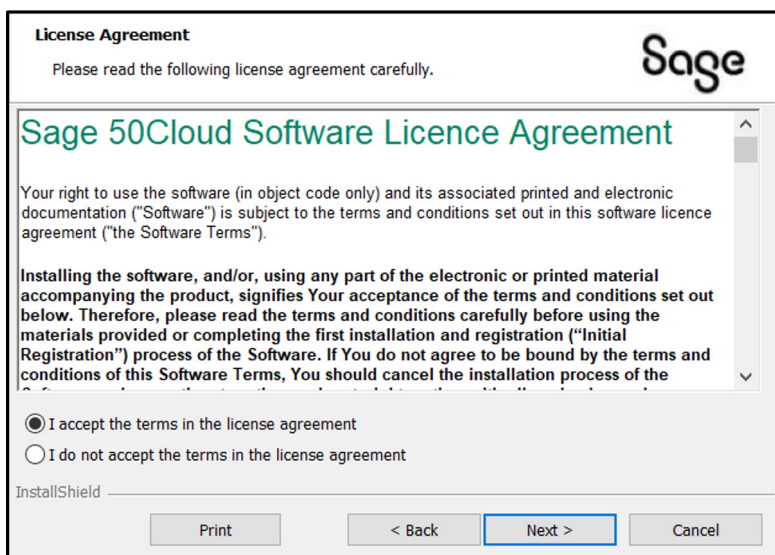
License Agreement

Please read the following license agreement carefully.

Sage

Sage 50Cloud Software Licence Agreement

Your right to use the software (in object code only) and its associated printed and electronic documentation ("Software") is subject to the terms and conditions set out in this software licence agreement ("the Software Terms").

Installing the software, and/or, using any part of the electronic or printed material accompanying the product, signifies Your acceptance of the terms and conditions set out below. Therefore, please read the terms and conditions carefully before using the materials provided or completing the first installation and registration ("Initial Registration") process of the Software. If You do not agree to be bound by the terms and conditions of this Software Terms, You should cancel the installation process of the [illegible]

I accept the terms in the license agreement

I do not accept the terms in the license agreement

InstallShield

Print

< Back

Next >

Cancel